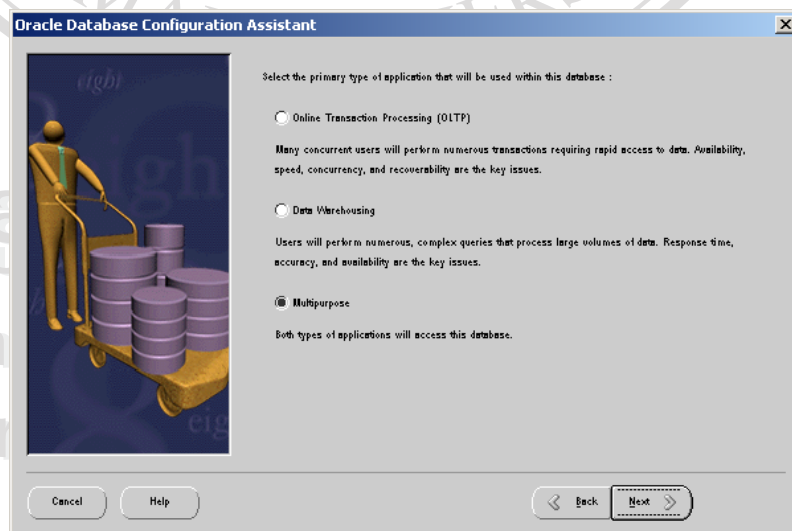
Oracle Database Configuration Assistant

Select the primary type of application that will be used within this database :

Online Transaction Processing (OLTP)

Many concurrent users will perform numerous transactions requiring rapid access to data. Availability, speed, concurrency, and recoverability are the key issues.

Data Warehousing

Users will perform numerous, complex queries that process large volumes of data. Response time, accuracy, and availability are the key issues.

Multipurpose

Both types of applications will access this database.

Cancel

Help

Back

Next